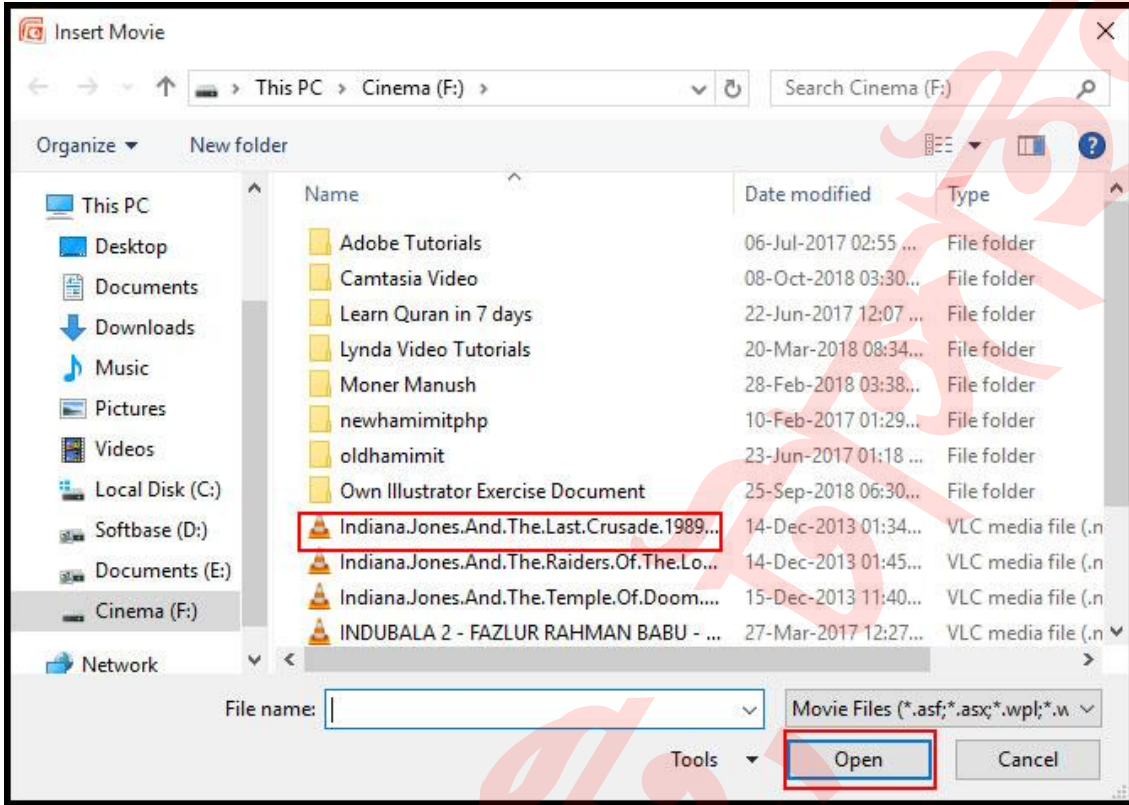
Insert Movie

This PC › Cinema (F:) ›

Search Cinema (F:)

Organize ▾ New folder

This PC
Desktop
Documents
Downloads
Music
Pictures
Videos
Local Disk (C:)
Softbase (D:)
Documents (E:)
Cinema (F:)
Network

| Name | Date modified | Type |
|---|---|---|
| Adobe Tutorials | 06-Jul-2017 02:55 ... | File folder |
| Camtasia Video | 08-Oct-2018 03:30... | File folder |
| Learn Quran in 7 days | 22-Jun-2017 12:07 ... | File folder |
| Lynda Video Tutorials | 20-Mar-2018 08:34... | File folder |
| Moner Manush | 28-Feb-2018 03:38... | File folder |
| newhamimitphp | 10-Feb-2017 01:29... | File folder |
| oldhamimit | 23-Jun-2017 01:18 ... | File folder |
| Own Illustrator Exercise Document | 25-Sep-2018 06:30... | File folder |
| Indiana.Jones.And.The.Last.Crusade.1989... | 14-Dec-2013 01:34... | VLC media file (.n |
| Indiana.Jones.And.The.Raiders.Of.The.Lo... | 14-Dec-2013 01:45... | VLC media file (.n |
| Indiana.Jones.And.The.Temple.Of.Doom.... | 15-Dec-2013 11:40... | VLC media file (.n |
| INDUBALA 2 - FAZLUR RAHMAN BABU - ... | 27-Mar-2017 12:27... | VLC media file (.n |

File name:

Movie Files (*.asf;*.asx;*.wpl;*.w

Tools ▾

Open

Cancel